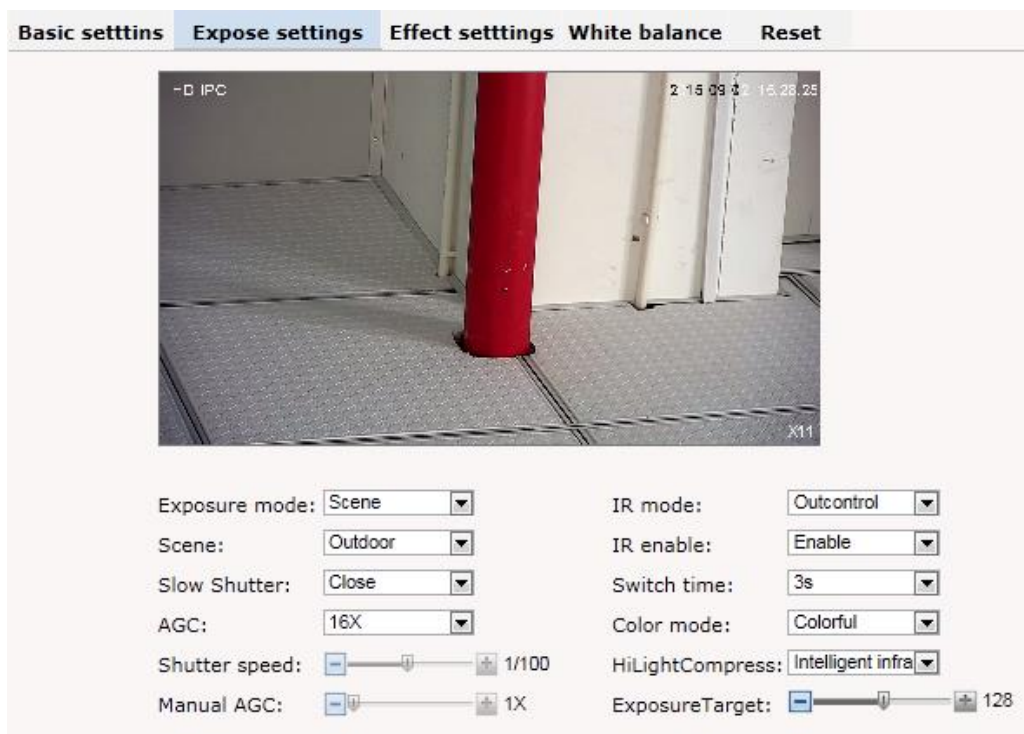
Basic setttins Expose settings Effect setttings White balance Reset

HD IPC 2 15 09 22 15:28:25

X11

Exposure mode: Scene
Scene: Outdoor
Slow Shutter: Close
AGC: 16X
Shutter speed: 1/100
Manual AGC: 1X

IR mode: Outcontrol
IR enable: Enable
Switch time: 3s
Color mode: Colorful
HiLightCompress: Intelligent infra
ExposureTarget: 128